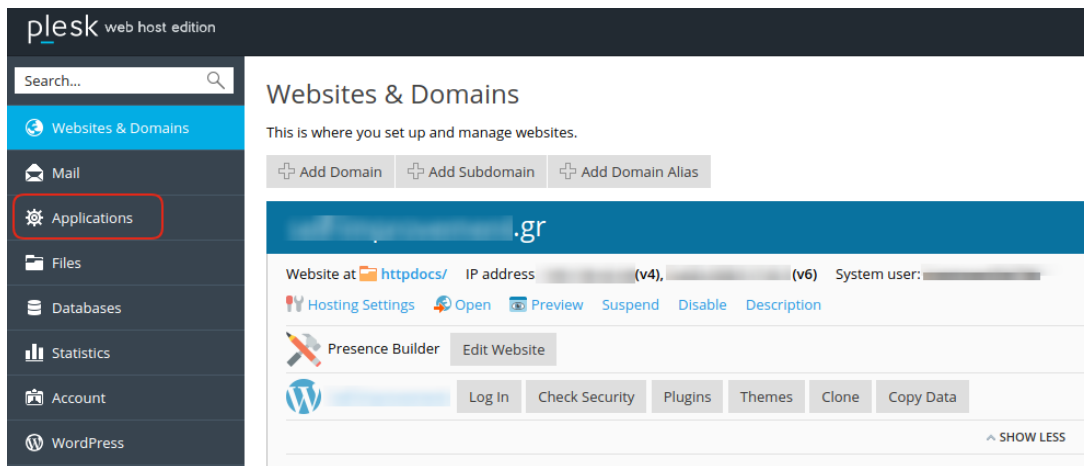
plesk web host edition

Search...

Websites & Domains

Mail

Applications

Files

Databases

Statistics

Account

WordPress

Websites & Domains

This is where you set up and manage websites.

Add Domain Add Subdomain Add Domain Alias

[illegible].gr

Website at httpdocs/ IP address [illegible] (v4), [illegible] (v6) System user: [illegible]

Hosting Settings Open Preview Suspend Disable Description

Presence Builder Edit Website

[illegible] Log In Check Security Plugins Themes Clone Copy Data

SHOW LESS